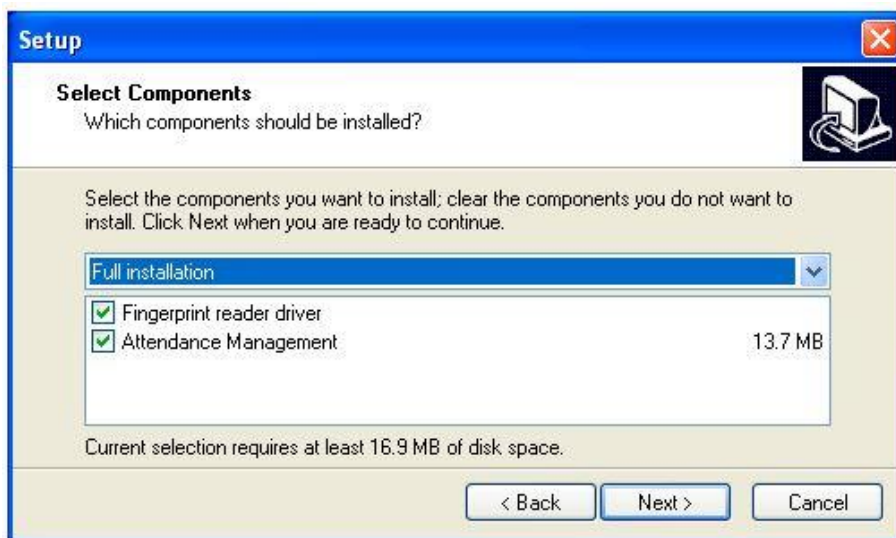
Setup

Select Components
Which components should be installed?

Select the components you want to install; clear the components you do not want to install. Click Next when you are ready to continue.

Full installation

Fingerprint reader driver
Attendance Management 13.7 MB

Current selection requires at least 16.9 MB of disk space.

< Back
Next >
Cancel